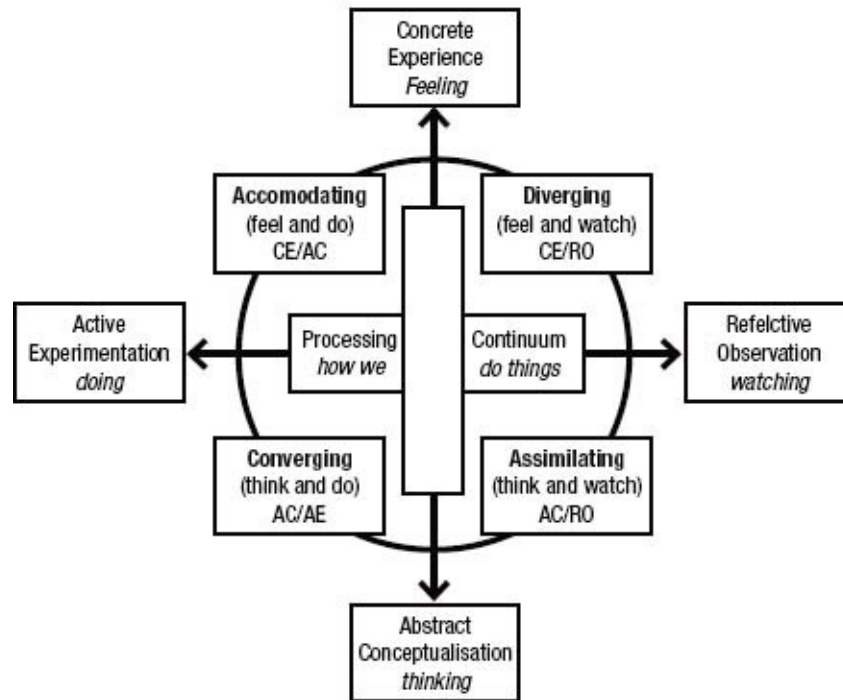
Concrete Experience
*Feeling*

**Accomodating**
(feel and do)
CE/AC

**Diverging**
(feel and watch)
CE/RO

Active Experimentation
*doing*

Processing
*how we*

Continuum
*do things*

Refelctive Observation
*watching*

**Converging**
(think and do)
AC/AE

**Assimilating**
(think and watch)
AC/RO

Abstract Conceptualisation
*thinking*